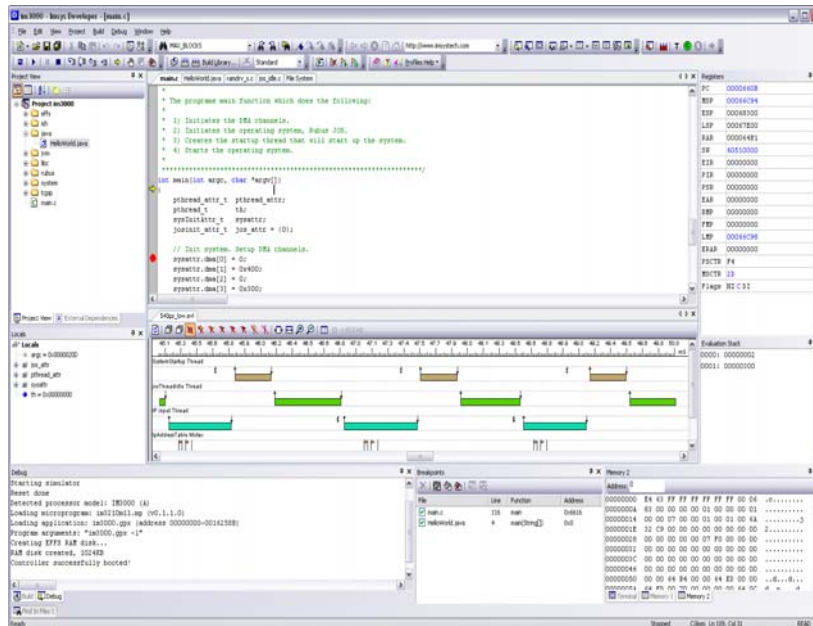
im3000 - Imsys Developer - [main.c]

File Edit View Project Build Debug Window Help

MAX_BLOCKS

http://www.imsystech.com

Build Library...

Standard

Profiles Help

Project View

Project im3000

effs

ish

java

HelloWorld.java

jvm

libc

rubus

system

tcpip

main.c

Project View

External Dependencies

main.c HelloWorld.java nandrv_c.c jos_idle.c File System

*

* The programs main function which does the following:

*

* 1) Initiates the DMA channels.

* 2) Initiates the operating system, Rubus JOS.

* 3) Creates the startup thread that will start up the system.

* 4) Starts the operating system.

*

******************************************************************/

int main(int argc, char *argv[])

{

pthread_attr_t pthread_attr;

pthread_t th;

sysInitAttr_t sysattr;

josinit_attr_t jos_attr = {0};

// Init system. Setup DMA channels.

sysattr.dma[0] = 0;

sysattr.dma[1] = 0x400;

sysattr.dma[2] = 0;

sysattr.dma[3] = 0x300;

Registers

| | |
|---|---|
| PC | 0000460B |
| MSP | 00066C94 |
| ESP | 00048300 |
| LSP | 00067E00 |
| RAR | 000044B1 |
| SW | 40510000 |
| EIR | 00000000 |
| FIR | 00000000 |
| PSR | 00000000 |
| EAR | 00000000 |
| BEP | 00000000 |
| FEP | 00000000 |
| LMP | 00066C98 |
| EXAP | 00000000 |
| PSCTR | F4 |
| MSCTR | 23 |
| Flags | NI C D I |

Locals

Locals

argc = 0x0000020D

jos_attr

pthread_attr

sysattr

th = 0x00000000

SystemStartup Thread

josThreadIdle Thread

IP input Thread

ipAddressTable Mutex

Evaluation Stack

0000: 00000002

0001: 00000000

Debug

Starting simulator

Reset done

Detected processor model: IM3000 (A)

Loading microprogram: im3210mil.mp (v0.1.1.0)

Loading application: im3000.gpx (address 00000000-0016258B)

Program arguments: "im3000.gpx -i"

Creating EFFS RAM disk...

RAM disk created, 1024KB

Controller successfully booted!

Build Debug

Find In Files 1

Breakpoints

| File | Line | Function | Address |
|---|---|---|---|
| main.c | 116 | main | 0x4606 |
| HelloWorld.java | 4 | main(String[]) | 0x0 |

Memory 2

Address 0

00000000 E4 43 FF FF FF FF FF FF 00 06 .C........

0000000A 83 00 00 00 00 01 00 00 00 01 ..........

00000014 00 00 07 00 00 01 00 01 00 6A .........j

0000001E 32 C9 00 00 00 00 00 00 00 00 2.........

00000028 00 00 00 00 00 07 F0 00 00 00 ..........

00000032 00 00 00 00 00 00 00 00 00 00 ..........

0000003C 00 00 00 00 00 00 00 00 00 00 ..........

00000046 00 00 00 00 00 00 00 00 00 00 ..........

00000050 00 00 64 84 00 00 64 E0 00 00 ..d...d...

Terminal Memory 1 Memory 2

Ready

Stopped

C/Main Ln 109, Col 31

READ